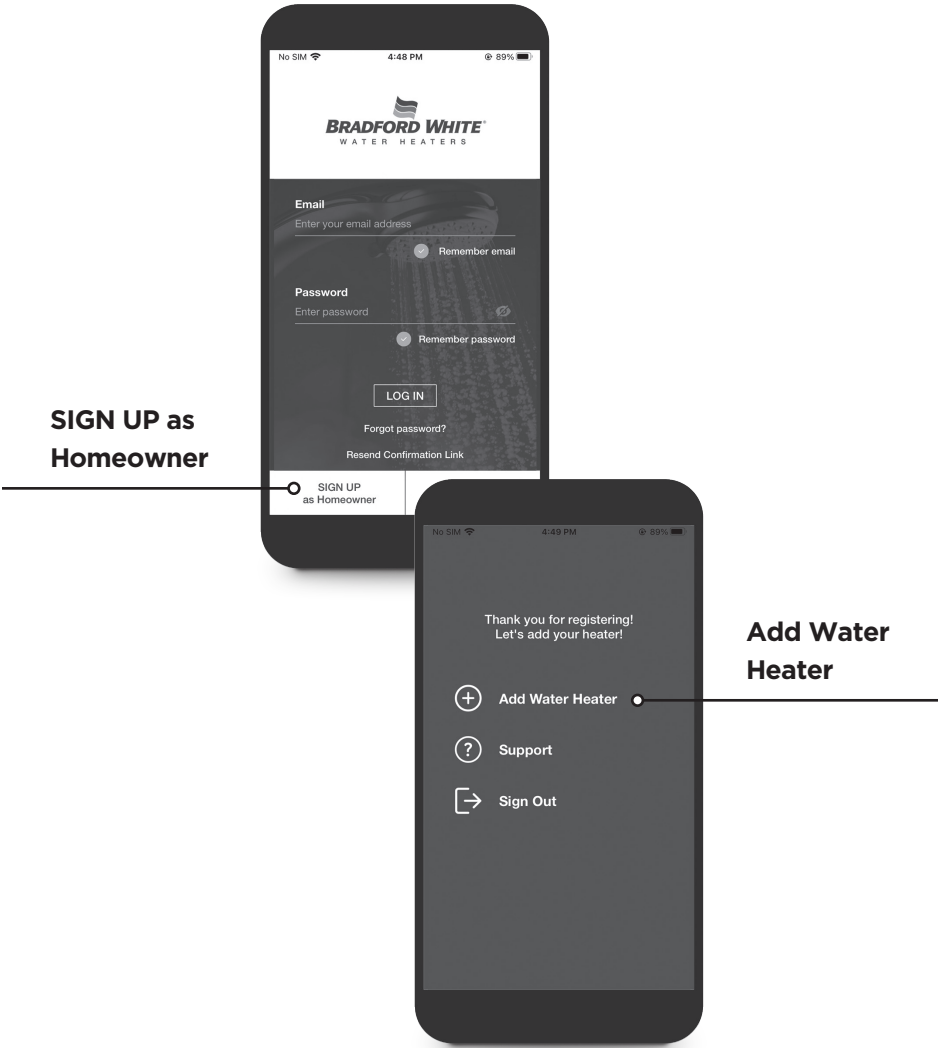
No SIM 4:48 PM 89%

BRADFORD WHITE®
WATER HEATERS

Email
Enter your email address

Remember email

Password
Enter password

Remember password

LOG IN

Forgot password?

Resend Confirmation Link

SIGN UP as Homeowner

SIGN UP
as Homeowner

No SIM 4:49 PM 89%

Thank you for registering!
Let's add your heater!

Add Water Heater

Support

Sign Out

Add Water Heater